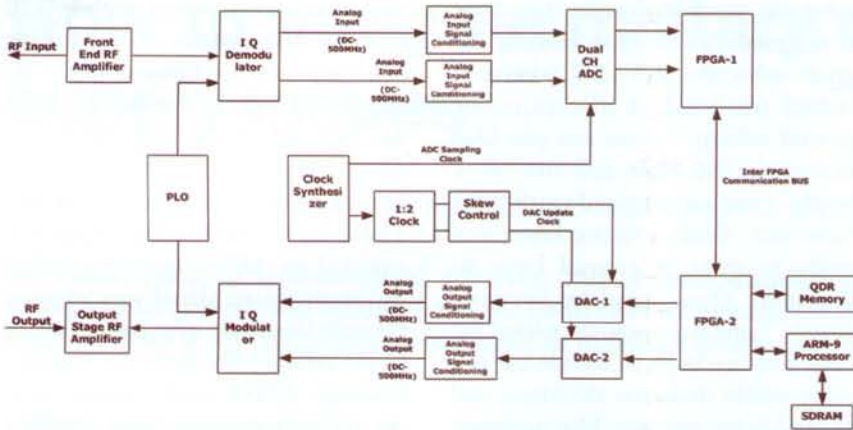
RF Input

Front End RF Amplifier

I Q Demodulator

Analog Input (DC-500MHz)

Analog Input Signal Conditioning

Analog Input (DC-500MHz)

Analog Input Signal Conditioning

Dual CH ADC

FPGA-1

ADC Sampling Clock

Inter FPGA Communication BUS

PLO

Clock Synthesizer

1:2 Clock

Skew Control

DAC Update Clock

RF Output

Output Stage RF Amplifier

I Q Modulator

Analog Output (DC-500MHz)

Analog Output Signal Conditioning

DAC-1

FPGA-2

QDR Memory

Analog Output (DC-500MHz)

Analog Output Signal Conditioning

DAC-2

ARM-9 Processor

SDRAM